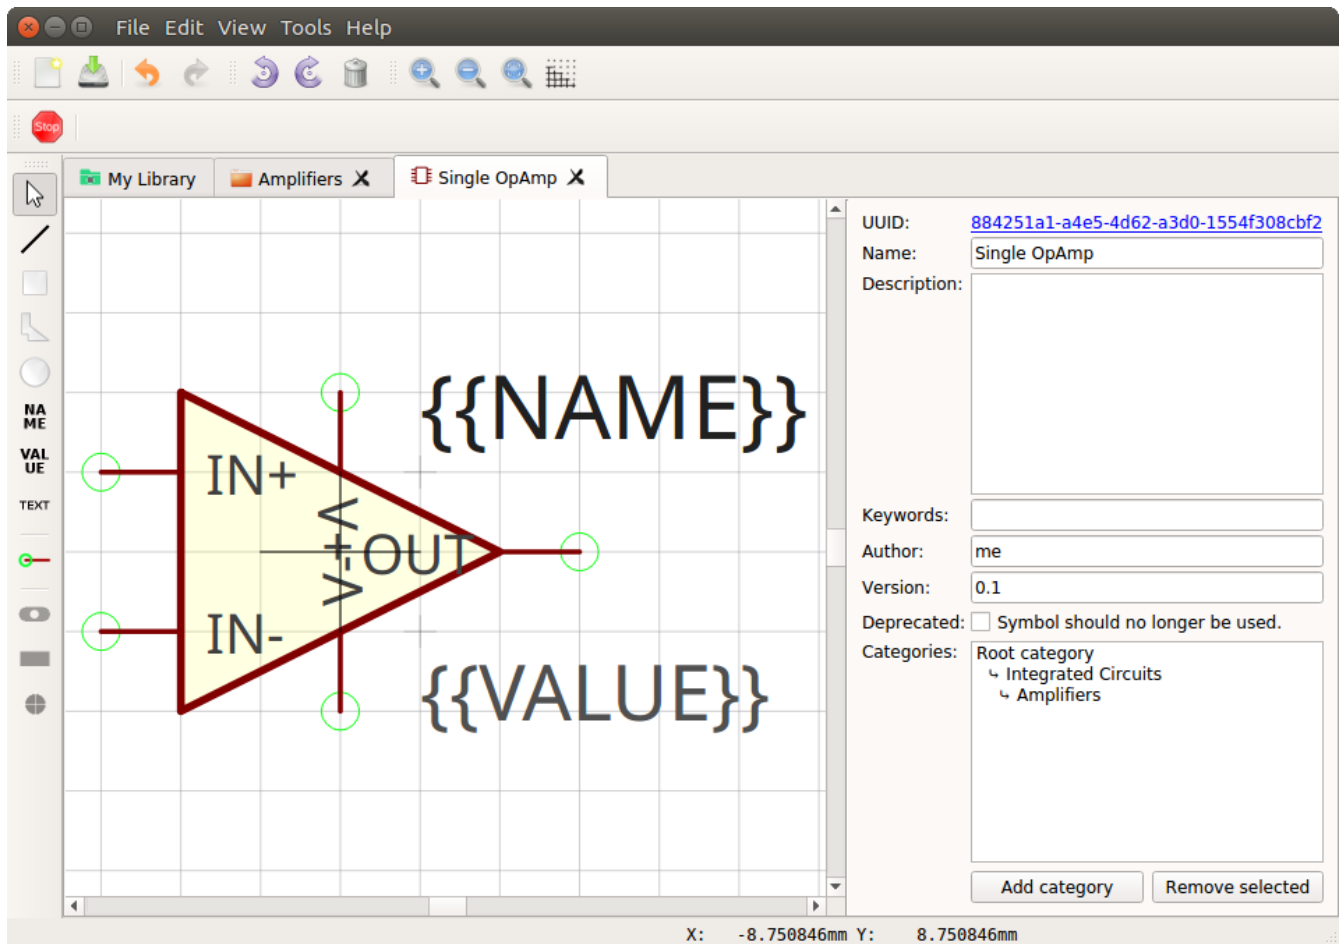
File Edit View Tools Help

Stop

My Library | Amplifiers | Single OpAmp

NA ME
VAL UE
TEXT

{{NAME}}
IN+
V+
V-
OUT
IN-
{{VALUE}}

UUID: 884251a1-a4e5-4d62-a3d0-1554f308cbf2
Name: Single OpAmp
Description:
Keywords:
Author: me
Version: 0.1
Deprecated: Symbol should no longer be used.
Categories: Root category
↳ Integrated Circuits
↳ Amplifiers

Add category
Remove selected

X: -8.750846mm Y: 8.750846mm